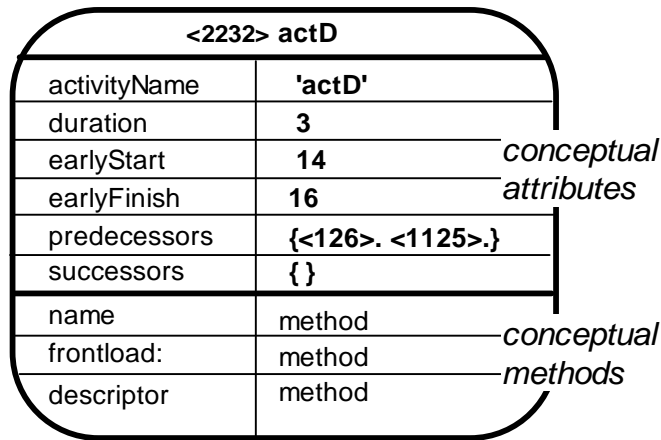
<2232> actD

| | |
|---|---|
| activityName | 'actD' |
| duration | 3 |
| earlyStart | 14 |
| earlyFinish | 16 |
| predecessors | {<126>. <1125>.} |
| successors | { } |
| name | method |
| frontload: | method |
| descriptor | method |

conceptual attributes

conceptual methods